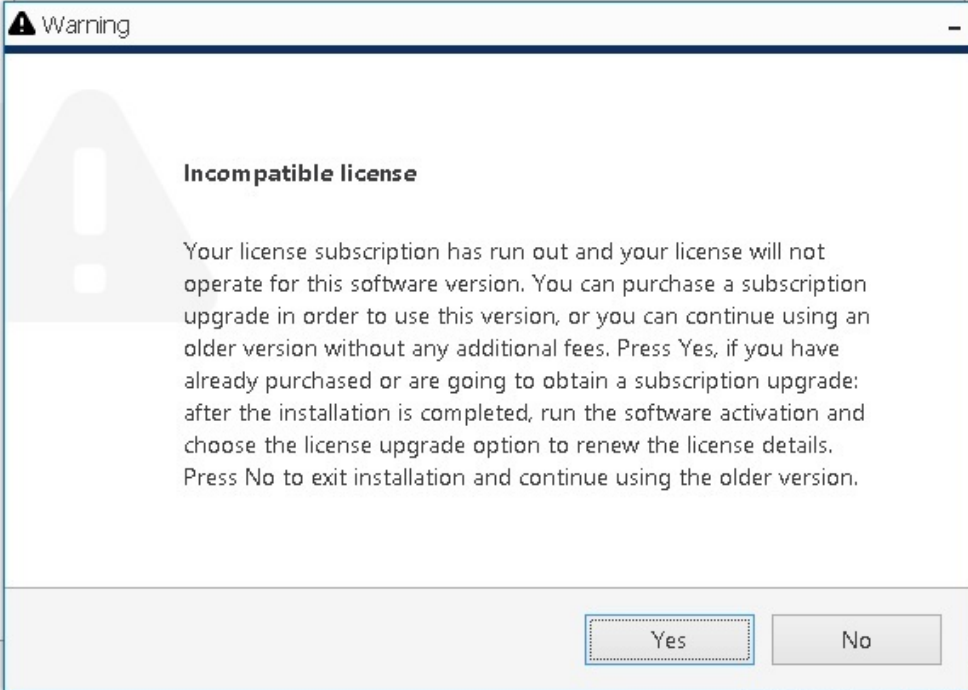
Warning

Incompatible license

Your license subscription has run out and your license will not operate for this software version. You can purchase a subscription upgrade in order to use this version, or you can continue using an older version without any additional fees. Press Yes, if you have already purchased or are going to obtain a subscription upgrade: after the installation is completed, run the software activation and choose the license upgrade option to renew the license details. Press No to exit installation and continue using the older version.

Yes

No